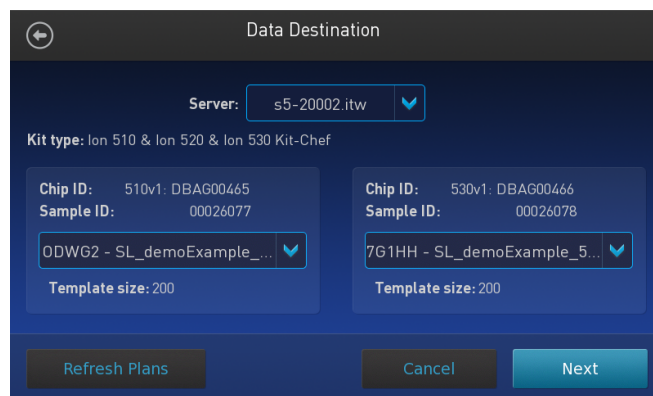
Data Destination

Server: s5-20002.itw

Kit type: Ion 510 & Ion 520 & Ion 530 Kit-Chef

Chip ID: 510v1: DBAG00465
Sample ID: 00026077

ODWG2 - SL_demoExample_...

Template size: 200

Chip ID: 530v1: DBAG00466
Sample ID: 00026078

7G1HH - SL_demoExample_5...

Template size: 200

Refresh Plans

Cancel

Next